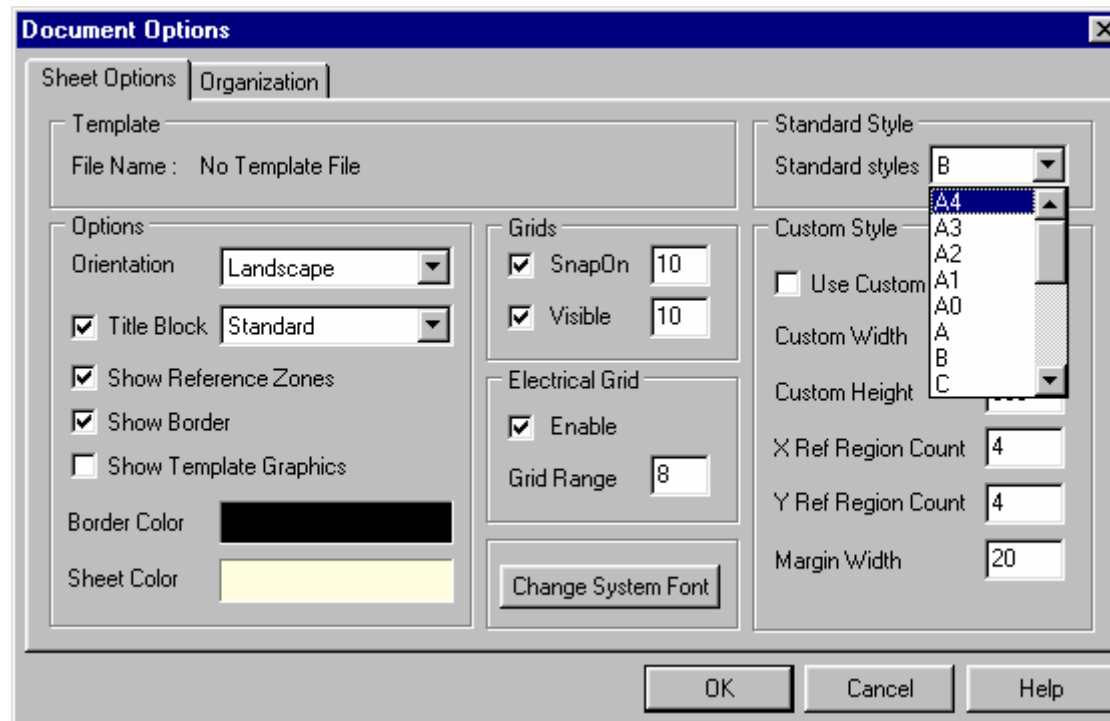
Document Options

Sheet Options | Organization

Template
File Name : No Template File

Standard Style
Standard styles B
A4
A3
A2
A1
A0
A
B
C

Options
Orientation Landscape
Title Block Standard
Show Reference Zones
Show Border
Show Template Graphics
Border Color
Sheet Color

Grids
SnapOn 10
Visible 10

Electrical Grid
Enable
Grid Range 8

Change System Font

Custom Style
Use Custom
Custom Width
Custom Height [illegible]
X Ref Region Count 4
Y Ref Region Count 4
Margin Width 20

OK Cancel Help